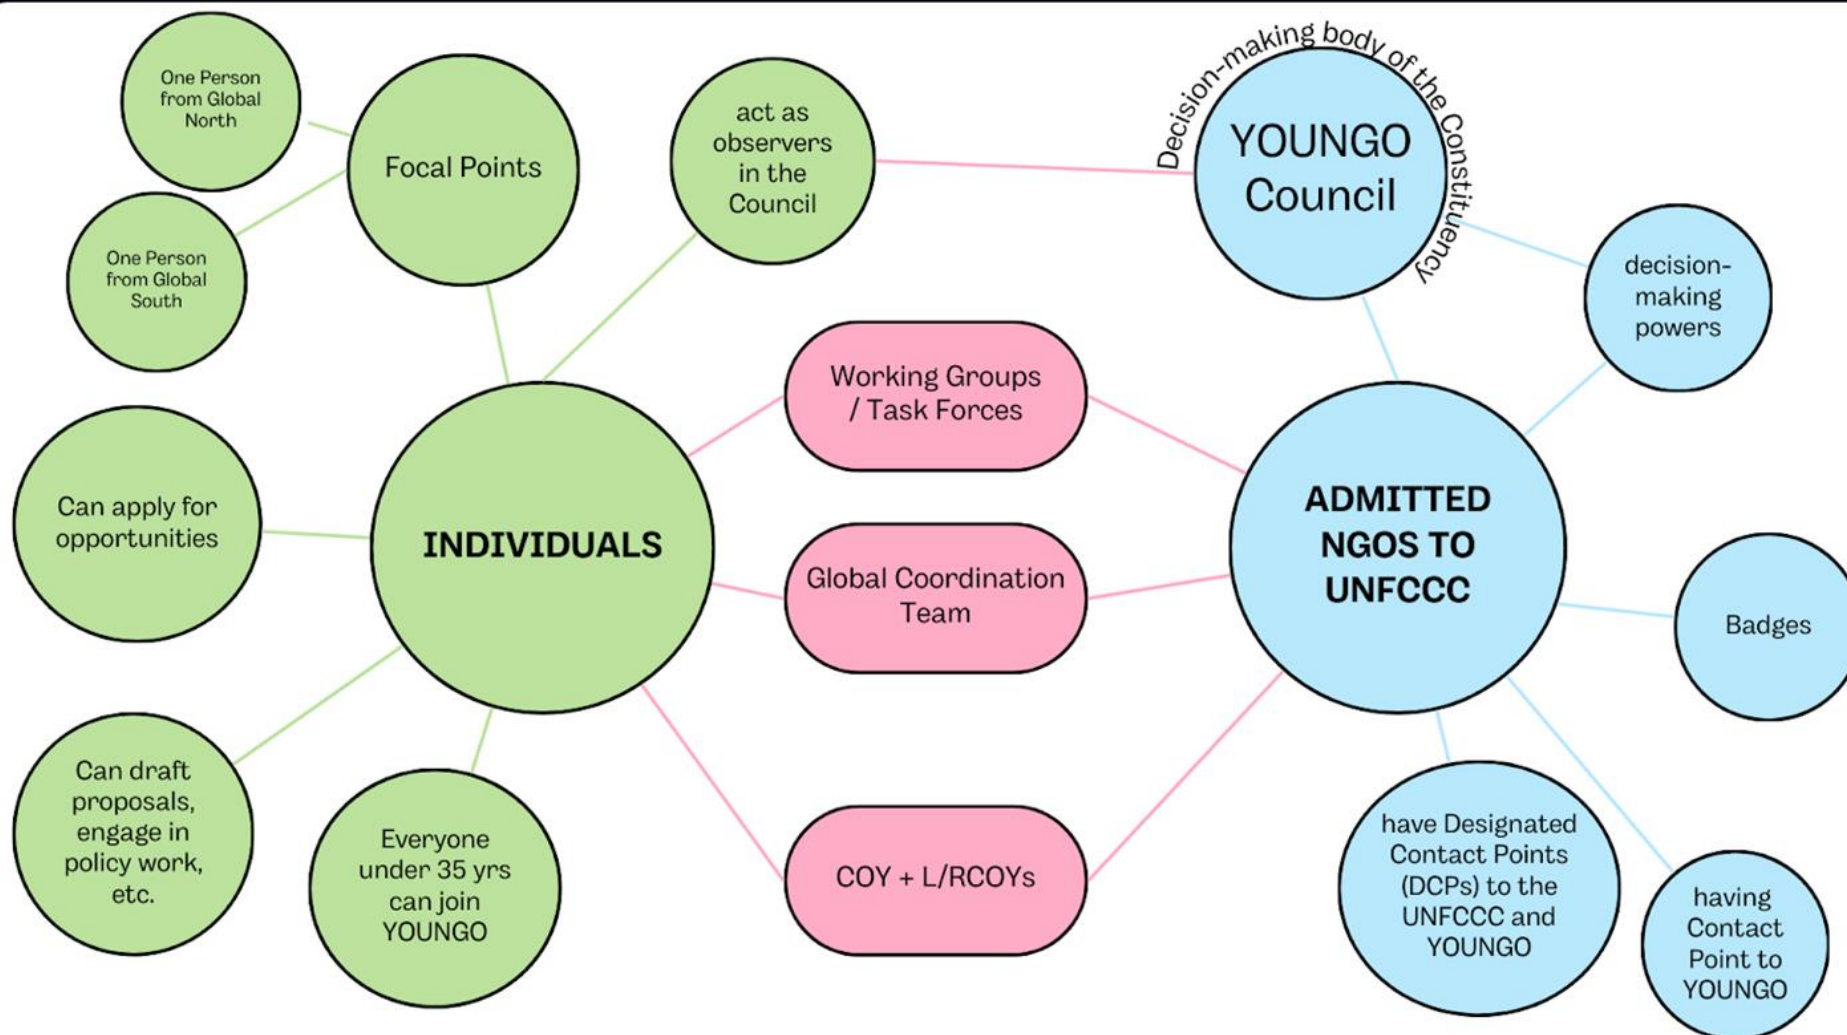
One Person from Global North

Focal Points

One Person from Global South

act as observers in the Council

Decision-making body of the Constituency

YOUNGO Council

decision-making powers

Working Groups / Task Forces

Can apply for opportunities

INDIVIDUALS

Global Coordination Team

ADMITTED NGOS TO UNFCCC

Badges

Can draft proposals, engage in policy work, etc.

Everyone under 35 yrs can join YOUNGO

COY + L/RCOYs

have Designated Contact Points (DCPs) to the UNFCCC and YOUNGO

having Contact Point to YOUNGO